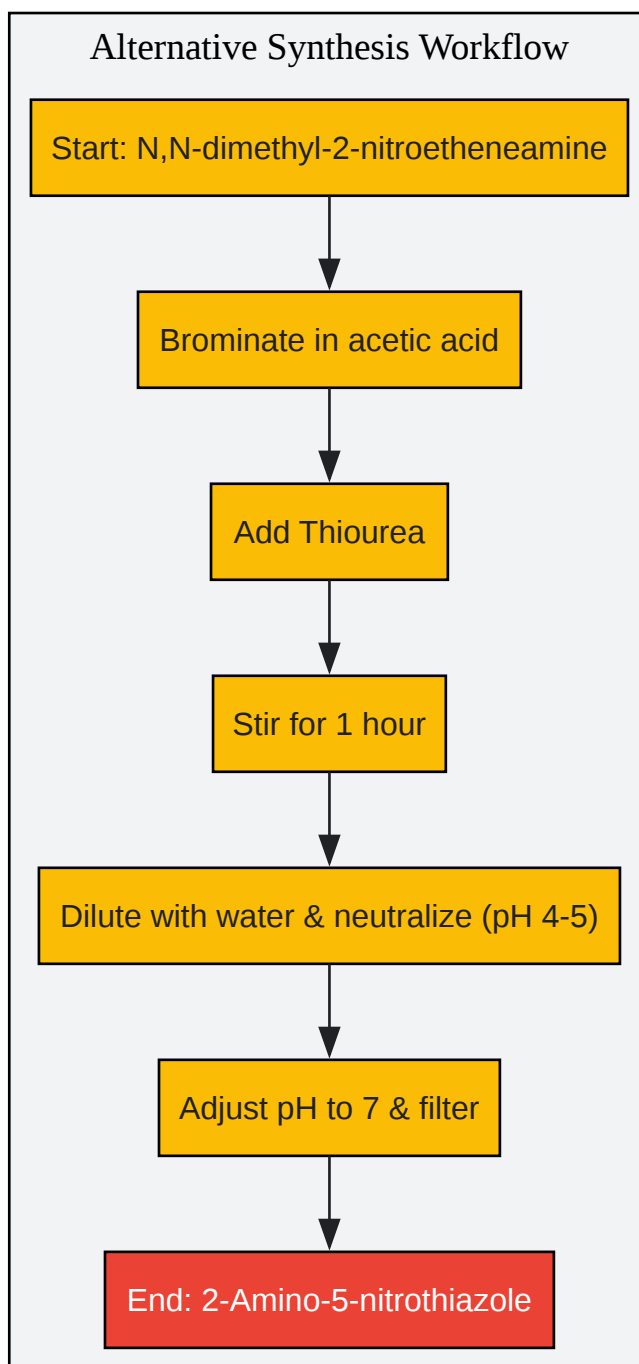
Alternative Synthesis Workflow

Start: N,N-dimethyl-2-nitroetheneamine

Brominate in acetic acid

Add Thiourea

Stir for 1 hour

Dilute with water & neutralize (pH 4-5)

Adjust pH to 7 & filter

End: 2-Amino-5-nitrothiazole